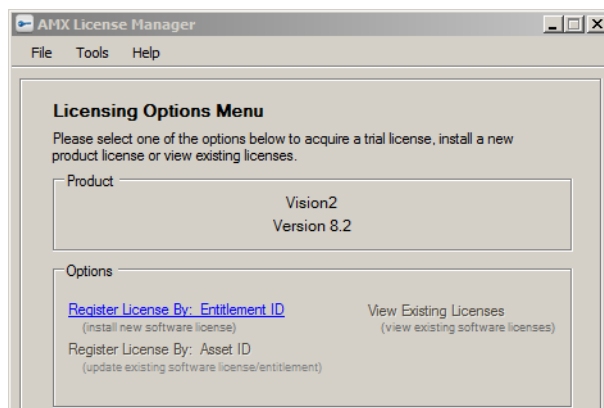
AMX License Manager

File Tools Help

Licensing Options Menu

Please select one of the options below to acquire a trial license, install a new product license or view existing licenses.

Product

Vision2

Version 8.2

Options

Register License By: Entitlement ID
(install new software license)

View Existing Licenses
(view existing software licenses)

Register License By: Asset ID
(update existing software license/entitlement)